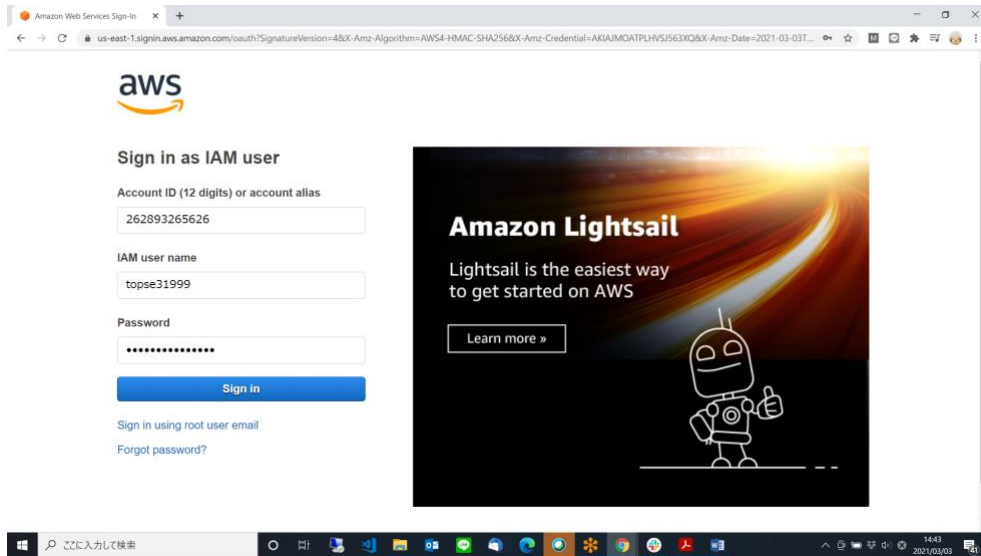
Amazon Web Services Sign-In ×

us-east-1.signin.aws.amazon.com/oauth?SignatureVersion=4&X-Amz-Algorithm=AWS4-HMAC-SHA256&X-Amz-Credential=AKIAJMOATPLHVSJ563XQ&X-Amz-Date=2021-03-03T...

aws

Sign in as IAM user

Account ID (12 digits) or account alias

262893265626

IAM user name

topse31999

Password

•••••••••••••••

Sign in

Sign in using root user email

Forgot password?

Amazon Lightsail

Lightsail is the easiest way to get started on AWS

Learn more »

ここに入力して検索

14:43
2021/03/03